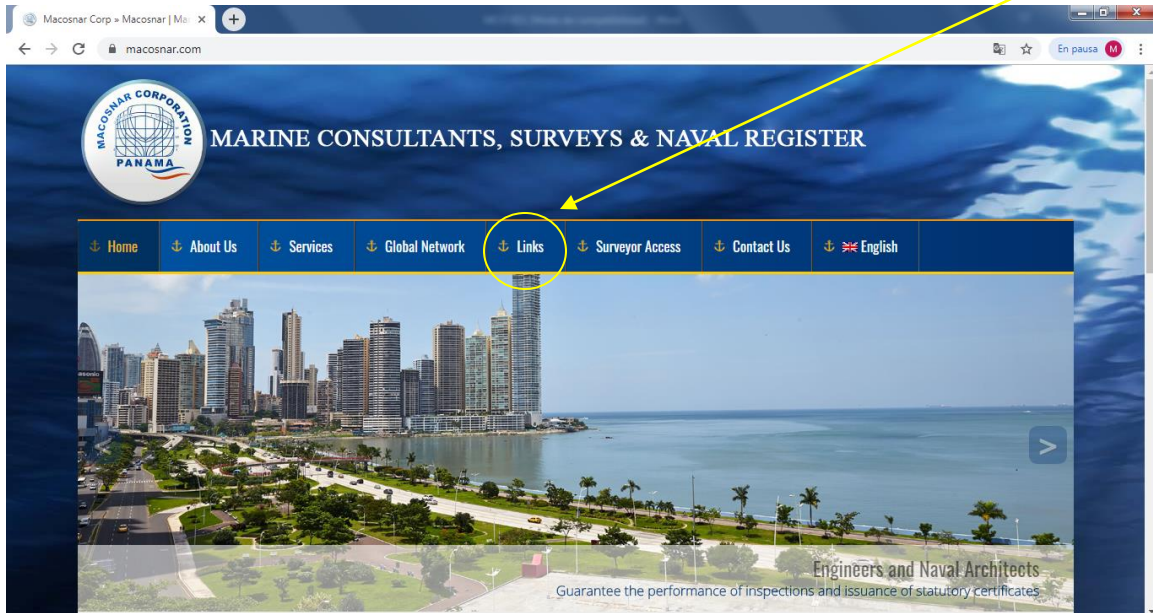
Macosnar Corp » Macosnar | Ma ×

macosnar.com

En pausa M

MACOSNAR CORPORATION PANAMA

MARINE CONSULTANTS, SURVEYS & NAVAL REGISTER

⚓ Home ⚓ About Us ⚓ Services ⚓ Global Network ⚓ Links ⚓ Surveyor Access ⚓ Contact Us ⚓ English

>

Engineers and Naval Architects
Guarantee the performance of inspections and issuance of statutory certificates